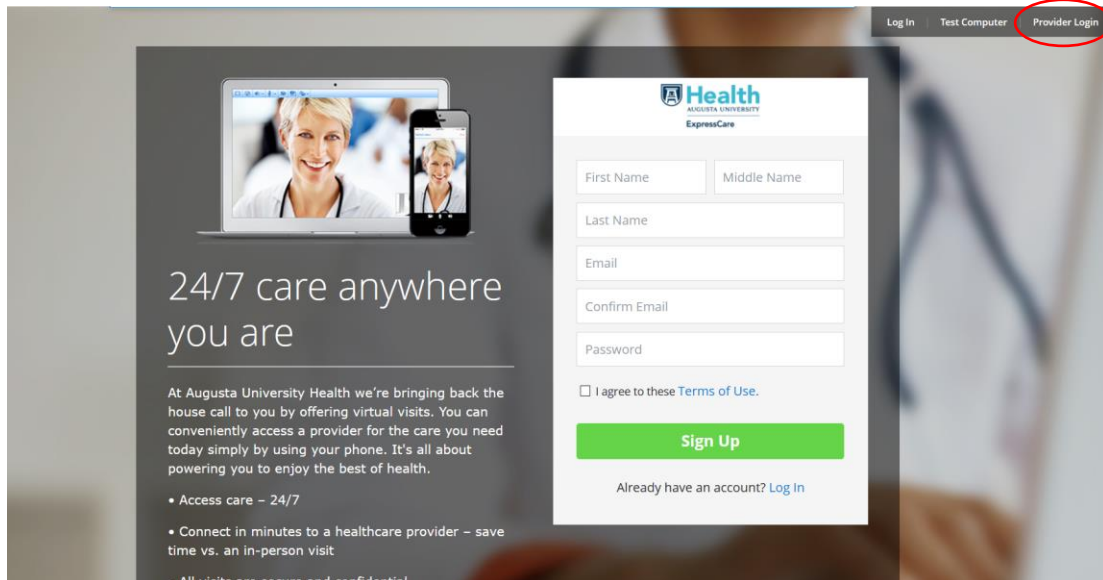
Log In | Test Computer | Provider Login

24/7 care anywhere you are

At Augusta University Health we're bringing back the house call to you by offering virtual visits. You can conveniently access a provider for the care you need today simply by using your phone. It's all about powering you to enjoy the best of health.

• Access care – 24/7

• Connect in minutes to a healthcare provider – save time vs. an in-person visit

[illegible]

Health
AUGUSTA UNIVERSITY
ExpressCare

First Name
Middle Name
Last Name
Email
Confirm Email
Password

I agree to these Terms of Use.

Sign Up

Already have an account? Log In